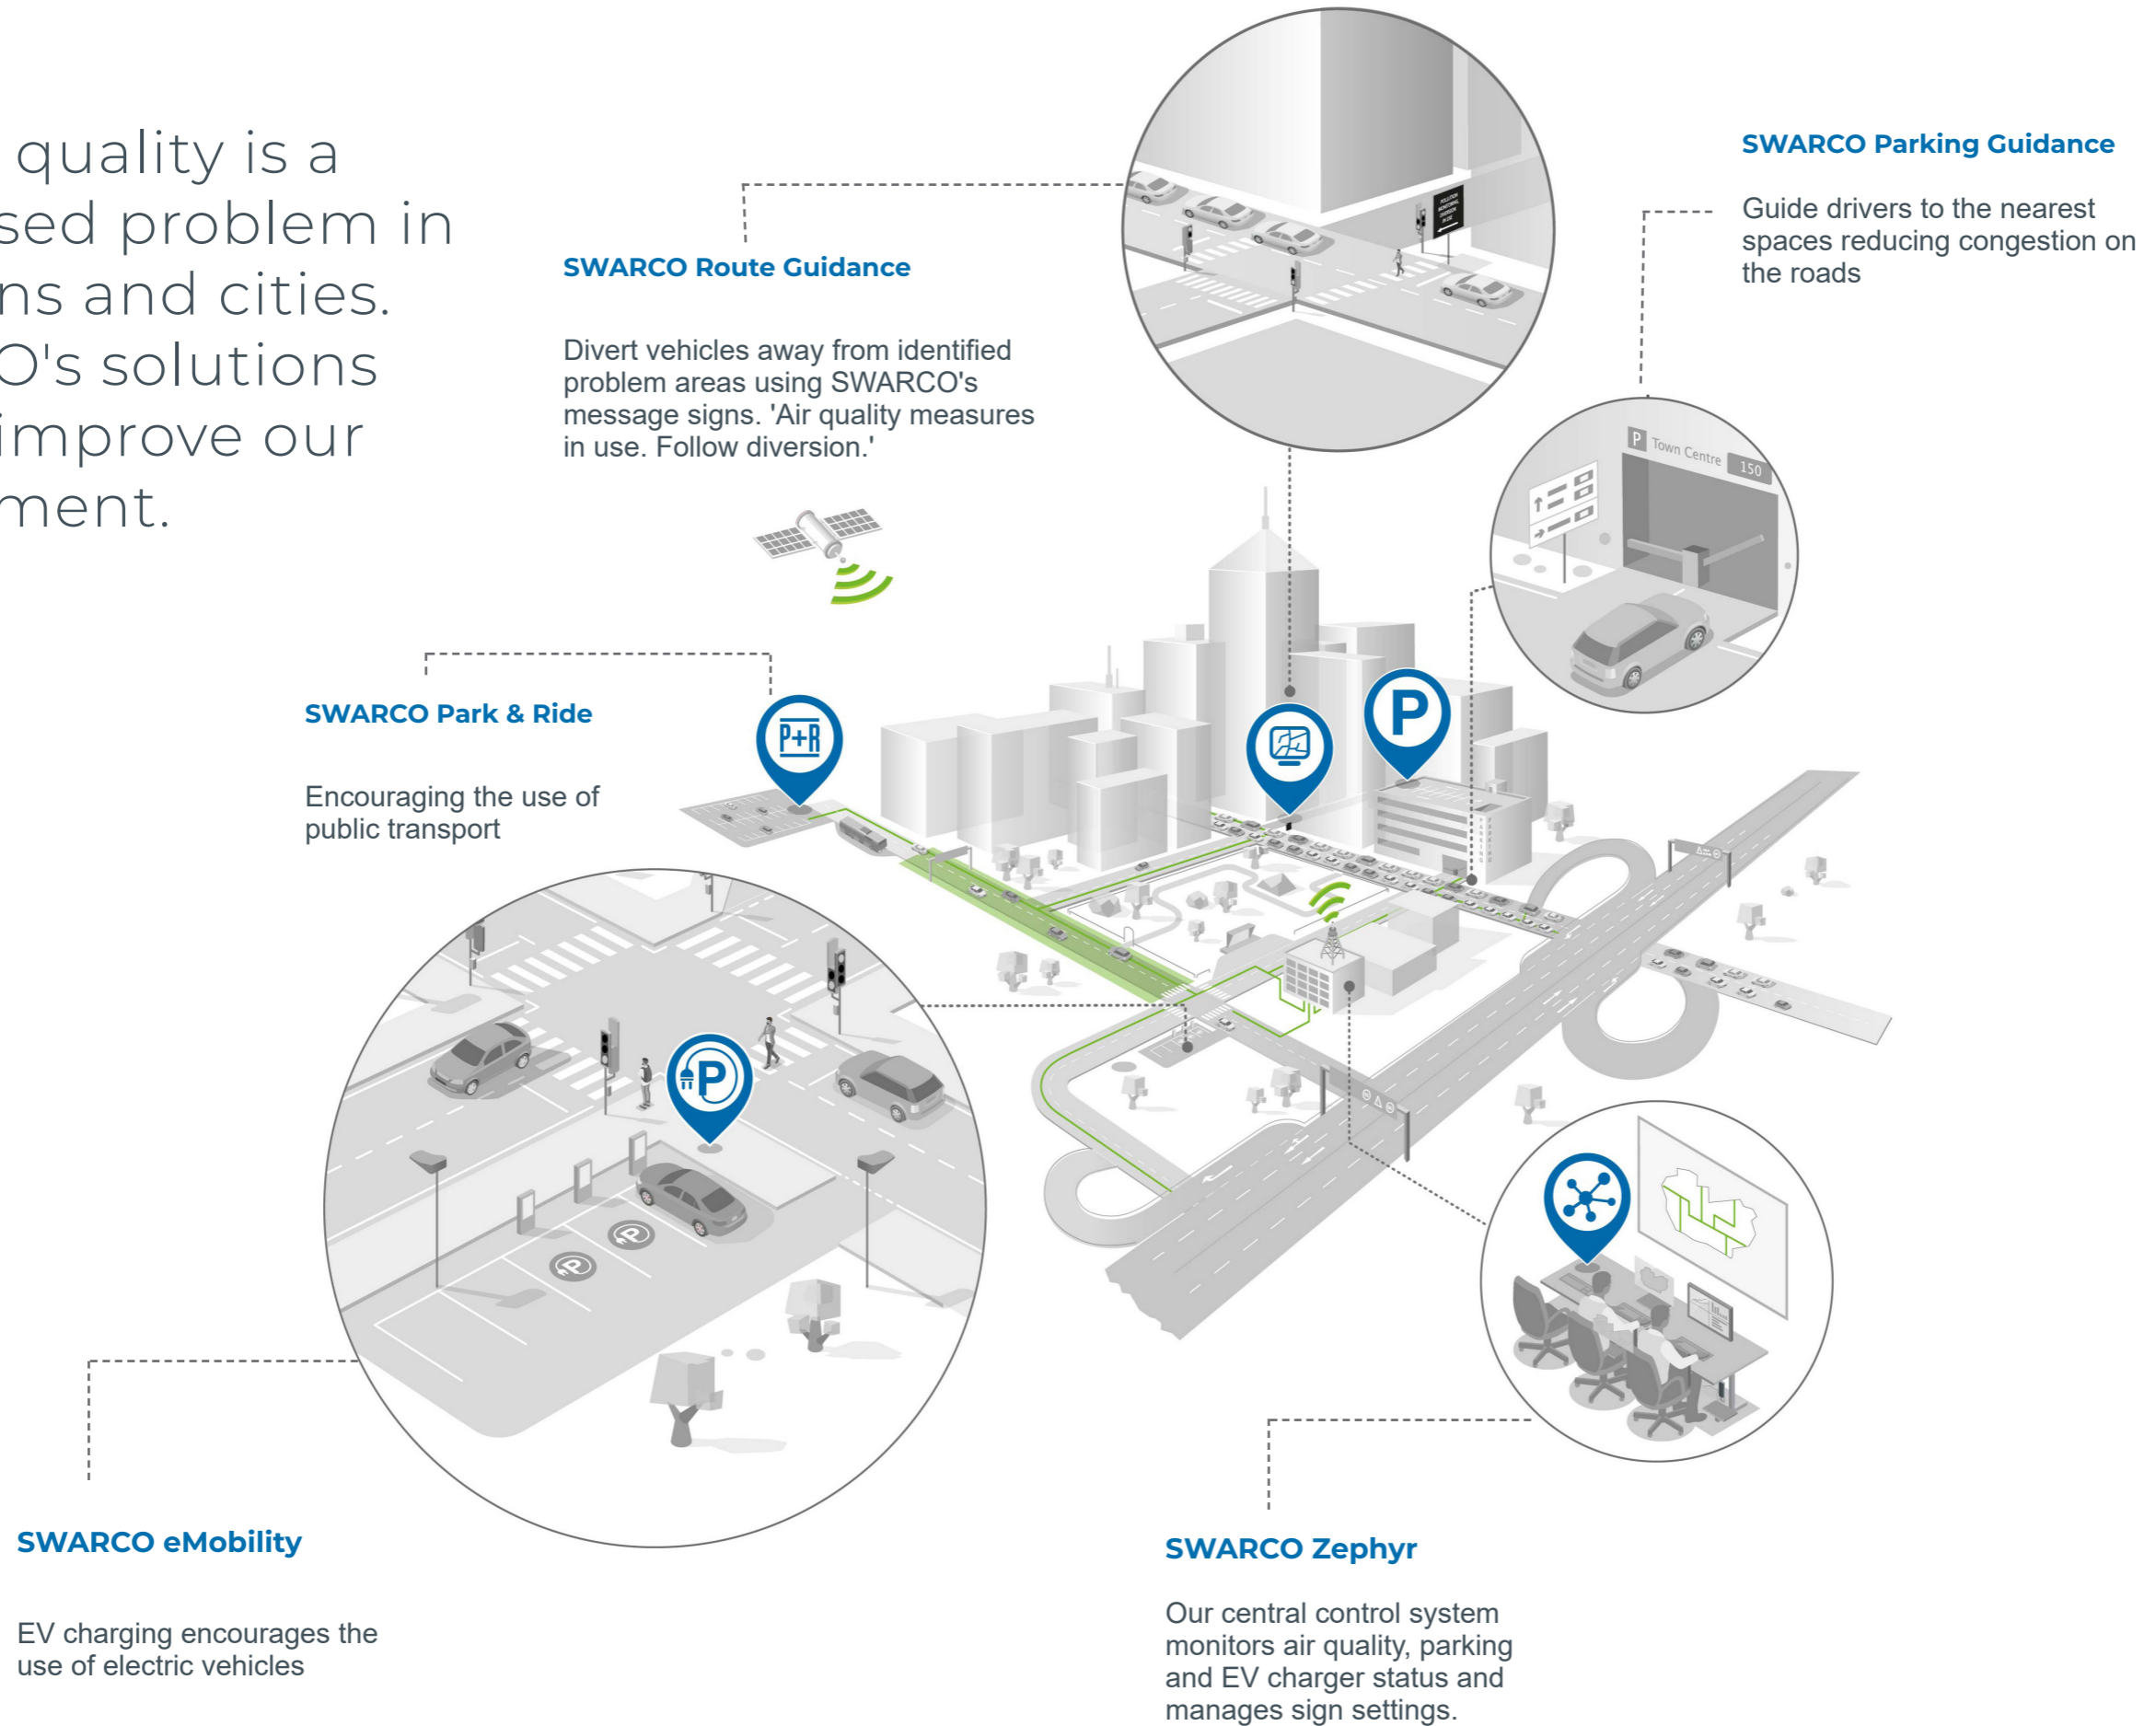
quality is a
sed problem in
ns and cities.
O's solutions
improve our
ment.

SWARCO Route Guidance

Divert vehicles away from identified problem areas using SWARCO's message signs. 'Air quality measures in use. Follow diversion.'

SWARCO Parking Guidance

Guide drivers to the nearest spaces reducing congestion on the roads

P Town Centre 150

SWARCO Park & Ride

Encouraging the use of public transport

P+R

P

P

SWARCO eMobility

EV charging encourages the use of electric vehicles

SWARCO Zephyr

Our central control system monitors air quality, parking and EV charger status and manages sign settings.